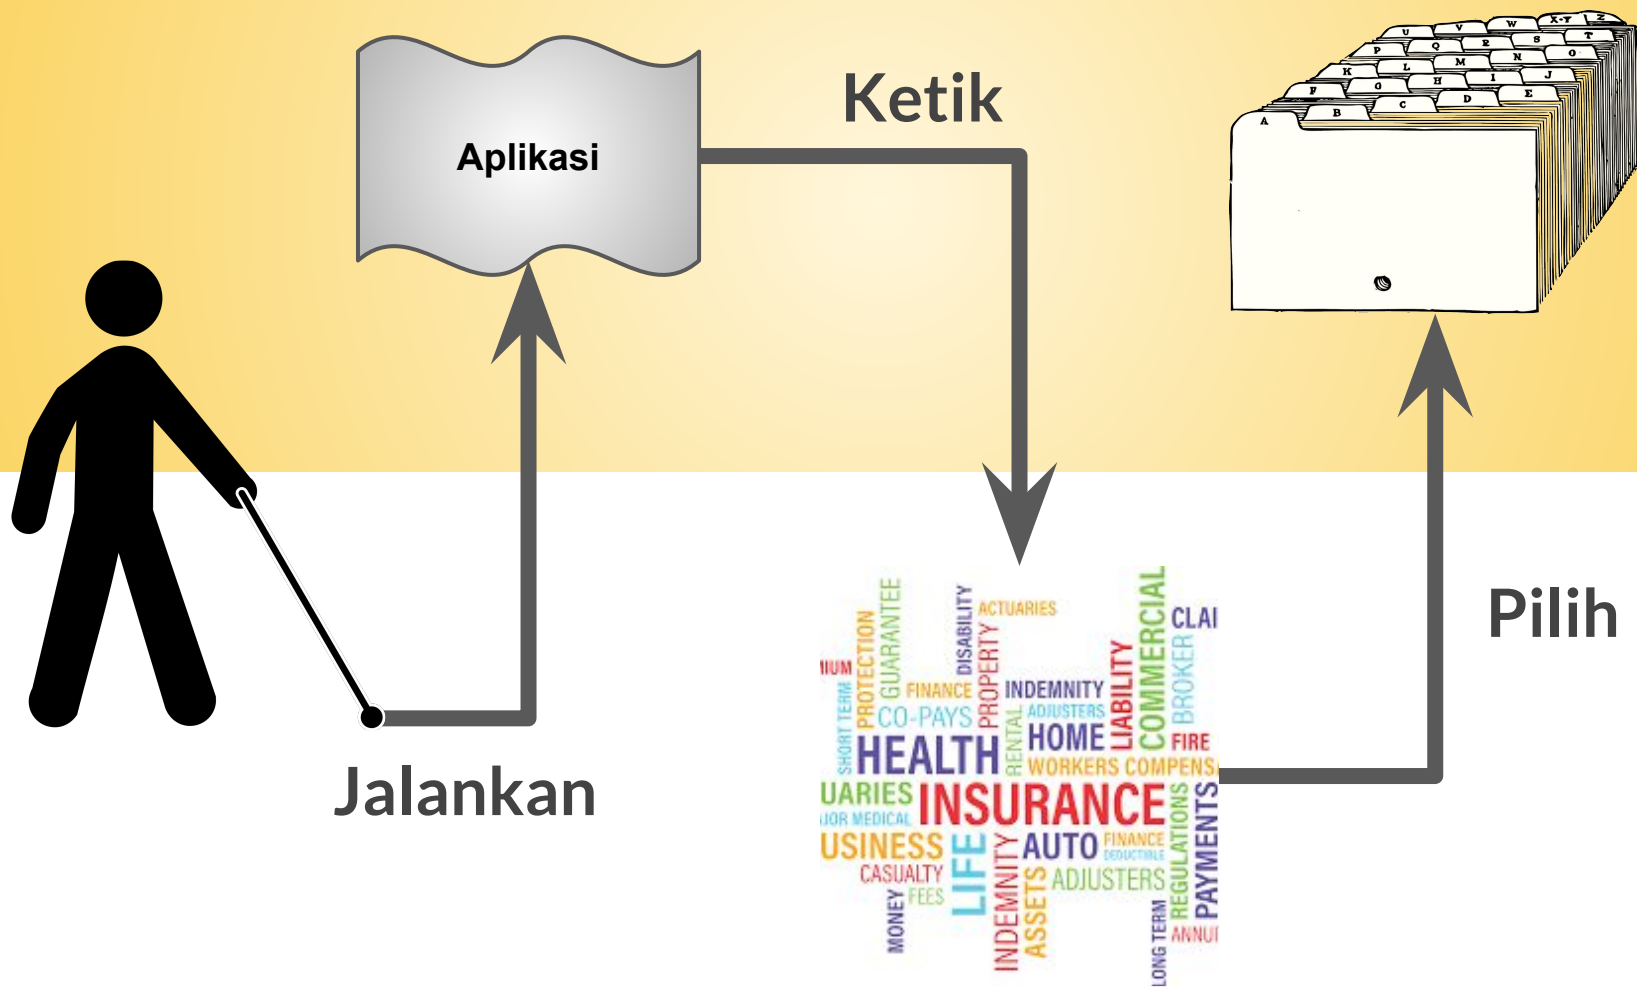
Aplikasi

Ketik

Jalankan

Pilih

U V W X-Y Z
P Q R S T
K L M N O
F G H I J
A B C D E

IUM PROTECTION GUARANTEE DISABILITY ACTUARIES COMMERCIAL CLAI
SHORT TERM FINANCE PROPERTY INDEMNITY LIABILITY BROKER
CO-PAYS ADJUSTERS
HEALTH RENTAL HOME FIRE
WORKERS COMPENS
UARIES INSURANCE
IOR MEDICAL REGULATIONS PAYMENTS
USINESS LIFE AUTO FINANCE DEDUCTIBLE
CASUALTY INDEMNITY ADJUSTERS
MONEY FEES ASSETS
LONG TERM ANNUI